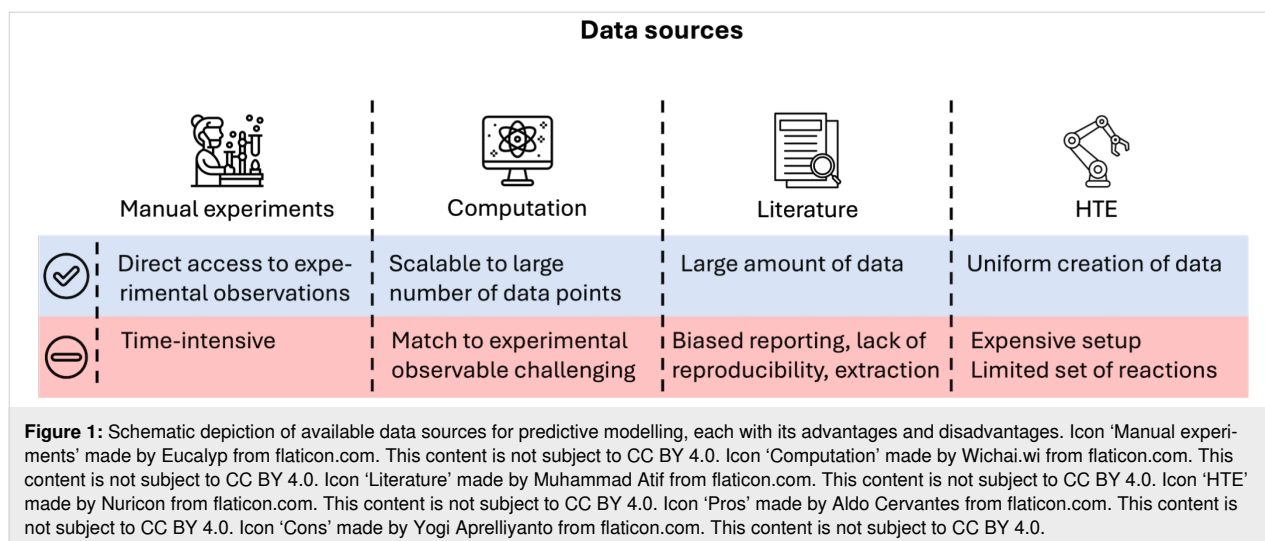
Data sources

| | Manual experiments | Computation | Literature | HTE |
|---|---|---|---|---|
| ✓ | Direct access to experimental observations | Scalable to large number of data points | Large amount of data | Uniform creation of data |
| ⊖ | Time-intensive | Match to experimental observable challenging | Biased reporting, lack of reproducibility, extraction | Expensive setup Limited set of reactions |

**Figure 1:** Schematic depiction of available data sources for predictive modelling, each with its advantages and disadvantages. Icon 'Manual experiments' made by Eucalyp from flaticon.com. This content is not subject to CC BY 4.0. Icon 'Computation' made by Wichai.wi from flaticon.com. This content is not subject to CC BY 4.0. Icon 'Literature' made by Muhammad Atif from flaticon.com. This content is not subject to CC BY 4.0. Icon 'HTE' made by Nuricon from flaticon.com. This content is not subject to CC BY 4.0. Icon 'Pros' made by Aldo Cervantes from flaticon.com. This content is not subject to CC BY 4.0. Icon 'Cons' made by Yogi Aprelliyanto from flaticon.com. This content is not subject to CC BY 4.0.